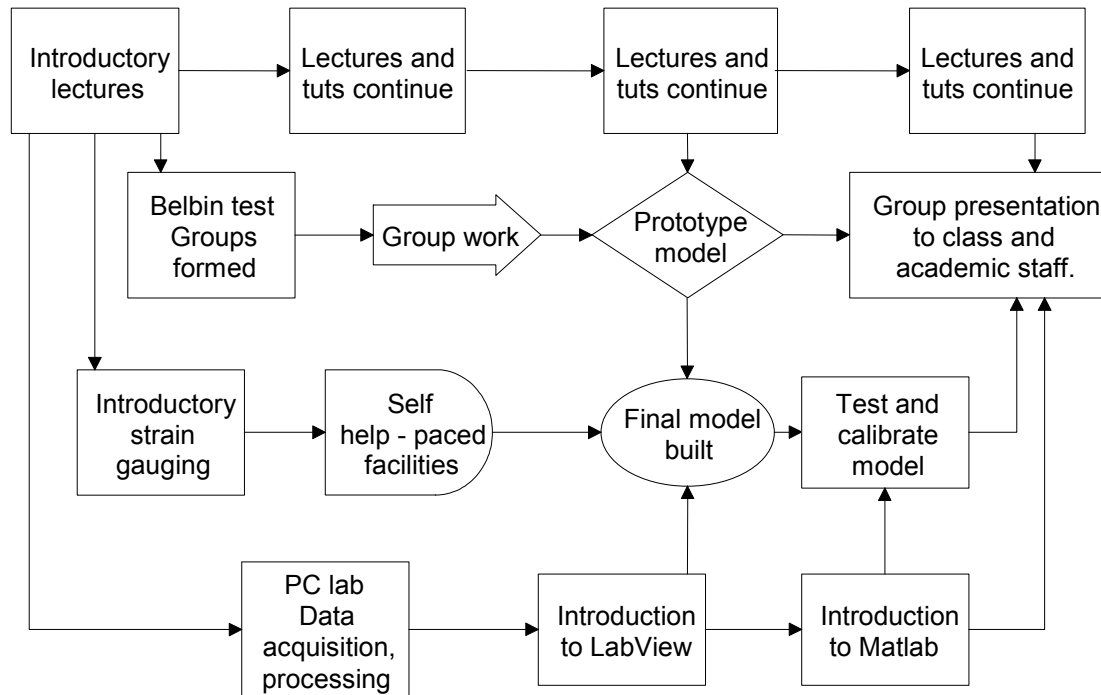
Introductory lectures

Lectures and tuts continue

Lectures and tuts continue

Lectures and tuts continue

Belbin test Groups formed

Group work

Prototype model

Group presentation to class and academic staff.

Introductory strain gauging

Self help - paced facilities

Final model built

Test and calibrate model

PC lab Data acquisition, processing

Introduction to LabView

Introduction to Matlab